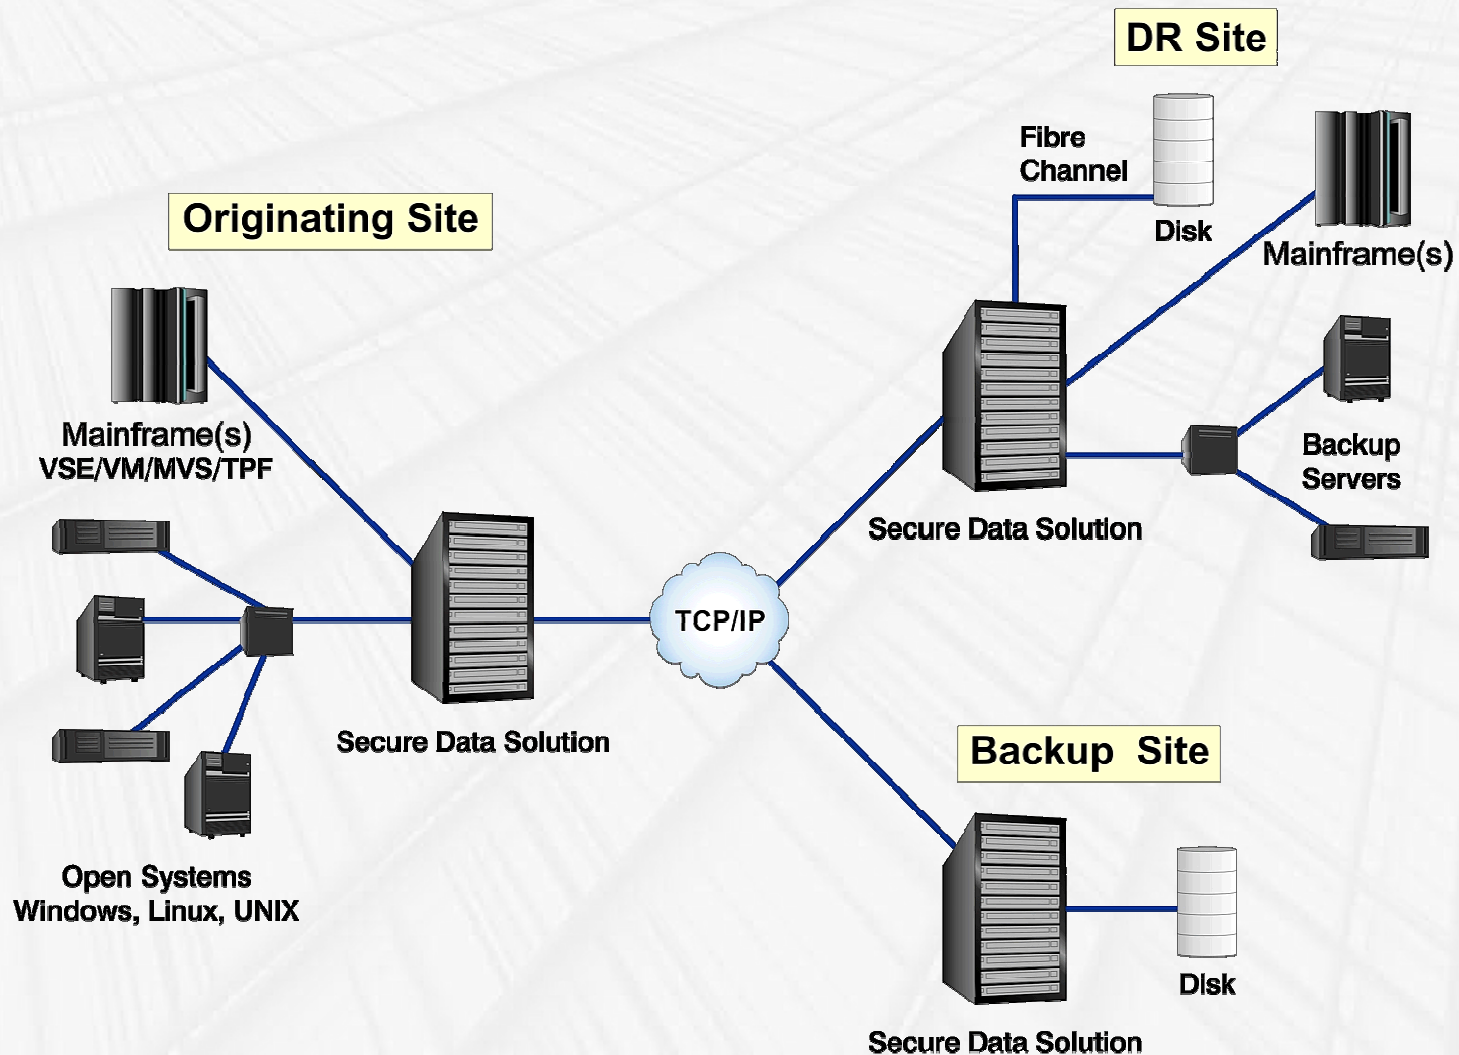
DR Site

Fibre Channel

Disk

Mainframe(s)

Originating Site

Mainframe(s)
VSE/VM/MVS/TPF

Backup Servers

Secure Data Solution

TCP/IP

Secure Data Solution

Backup Site

Open Systems
Windows, Linux, UNIX

Disk

Secure Data Solution